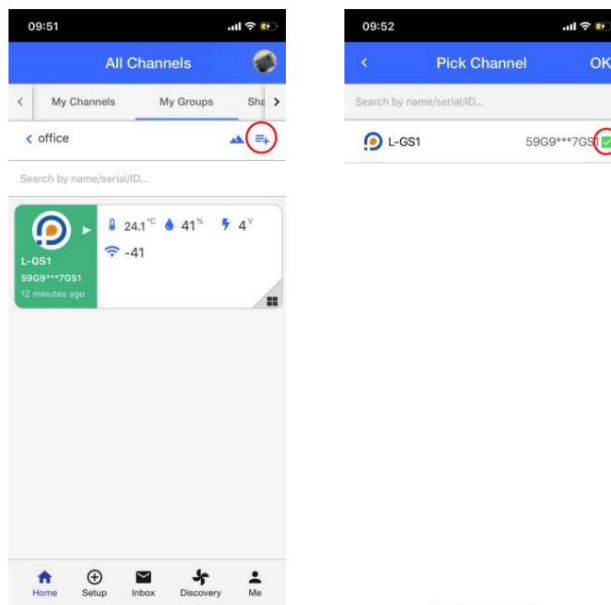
09:51

All Channels

My Channels My Groups Sha

office

Search by name/serial/ID...

L-GS1
59G9***7GS1
12 minutes ago

24.1°C 41% 4V
-41

Home Setup Inbox Discovery Me

09:52

Pick Channel OK

Search by name/serial/ID...

L-GS1 59G9***7GS1